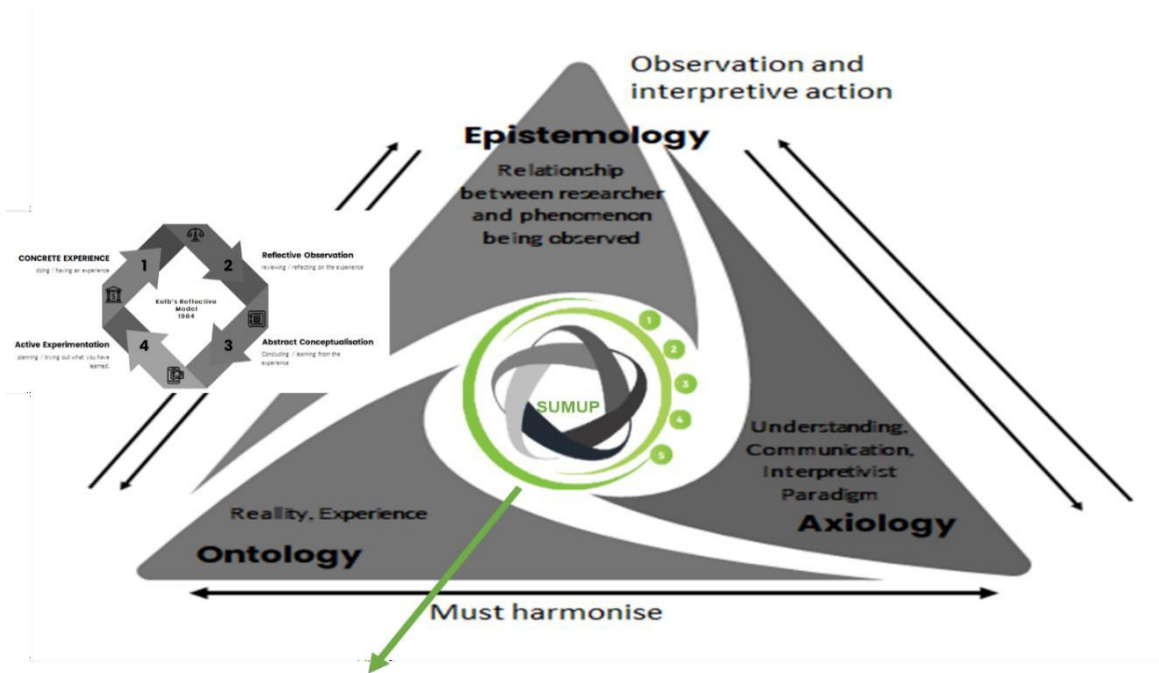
Observation and interpretive action

Epistemology

Relationship between researcher and phenomenon being observed

CONCRETE EXPERIENCE
doing / having an experience

1

2

Reflective Observation
reviewing / reflecting on the experience

Kolb's Reflective Model 1984

Active Experimentation
planning / trying out what you have learned

4

3

Abstract Conceptualisation
Concluding / learning from the experience

1

2

3

4

5

SUMUP

Understanding, Communication, Interpretivist Paradigm

Axiology

Reality, Experience

Ontology

Must harmonise